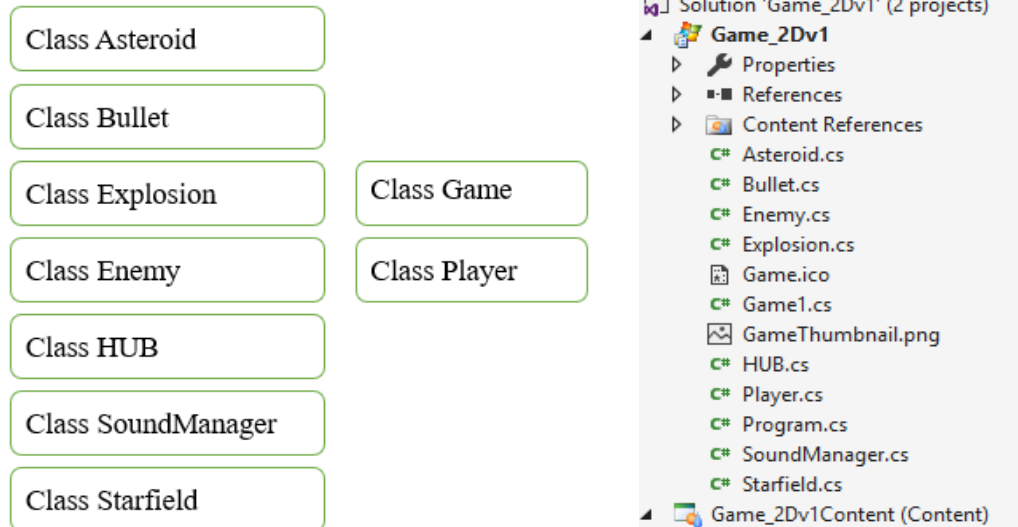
Class Asteroid

Class Bullet

Class Explosion

Class Enemy

Class HUB

Class SoundManager

Class Starfield

Class Game

Class Player

Solution 'Game_2Dv1' (2 projects)
Game_2Dv1
Properties
References
Content References
C# Asteroid.cs
C# Bullet.cs
C# Enemy.cs
C# Explosion.cs
Game.ico
C# Game1.cs
GameThumbnail.png
C# HUB.cs
C# Player.cs
C# Program.cs
C# SoundManager.cs
C# Starfield.cs
Game_2Dv1Content (Content)